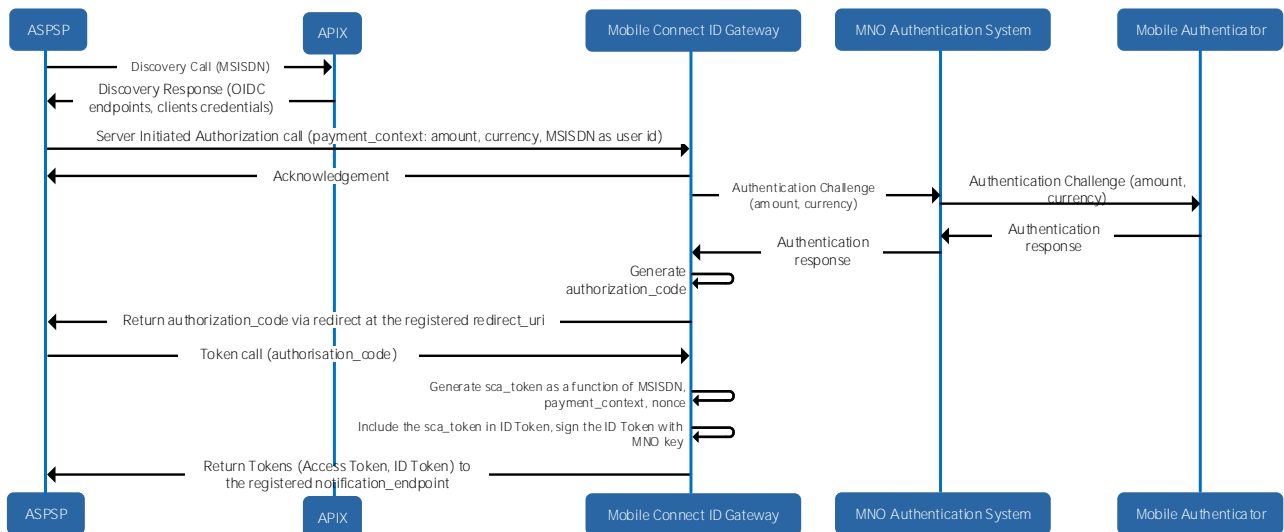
ASPSP

APIX

Mobile Connect ID Gateway

MNO Authentication System

Mobile Authenticator

Discovery Call (MSISDN)

Discovery Response (OIDC endpoints, clients credentials)

Server Initiated Authorization call (payment_context: amount, currency, MSISDN as user id)

Acknowledgement

Authentication Challenge (amount, currency)

Authentication Challenge (amount, currency)

Authentication response

Authentication response

Generate authorization_code

Return authorization_code via redirect at the registered redirect_uri

Token call (authorisation_code)

Generate sca_token as a function of MSISDN, payment_context, nonce

Include the sca_token in ID Token, sign the ID Token with MNO key

Return Tokens (Access Token, ID Token) to the registered notification_endpoint

ASPSP

APIX

Mobile Connect ID Gateway

MNO Authentication System

Mobile Authenticator